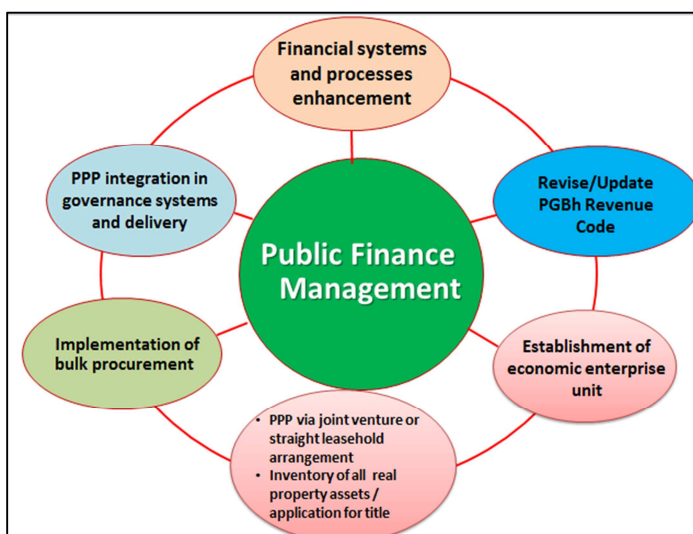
Financial systems and processes enhancement

PPP integration in governance systems and delivery

Revise/Update PGBh Revenue Code

Public Finance Management

Implementation of bulk procurement

Establishment of economic enterprise unit

• PPP via joint venture or straight leasehold arrangement
• Inventory of all real property assets / application for title